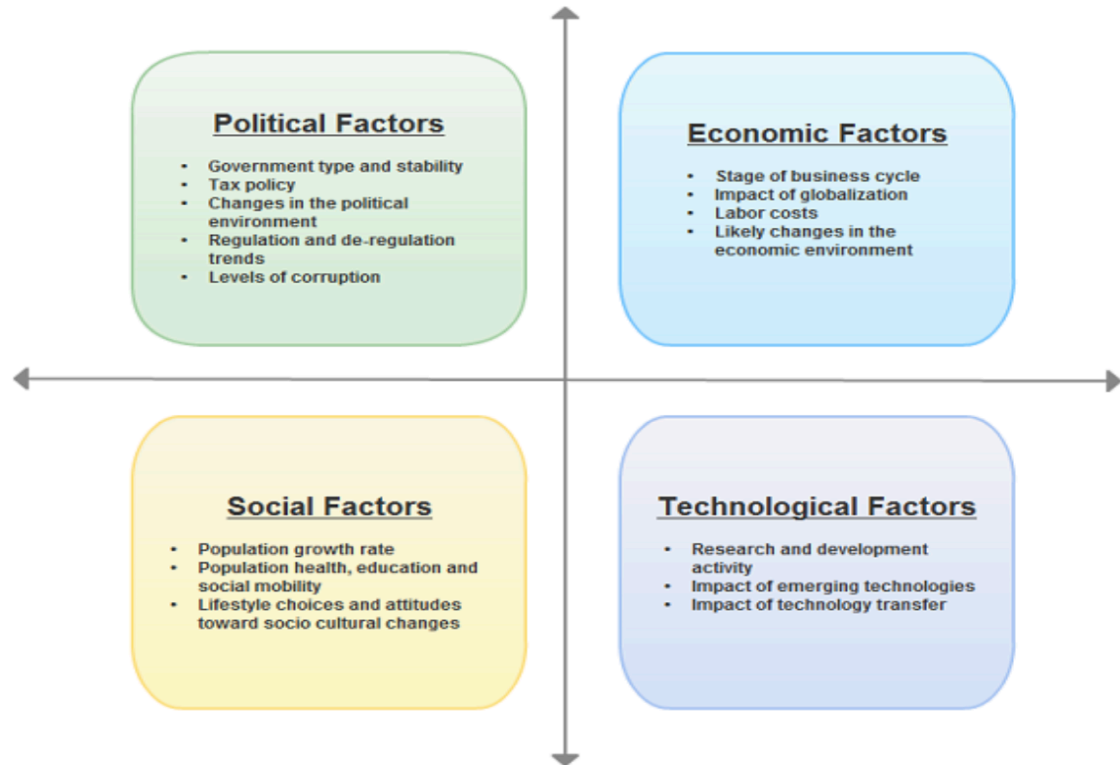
Political Factors

- Government type and stability
- Tax policy
- Changes in the political environment
- Regulation and de-regulation trends
- Levels of corruption

Economic Factors

- Stage of business cycle
- Impact of globalization
- Labor costs
- Likely changes in the economic environment

Social Factors

- Population growth rate
- Population health, education and social mobility
- Lifestyle choices and attitudes toward socio cultural changes

Technological Factors

- Research and development activity
- Impact of emerging technologies
- Impact of technology transfer